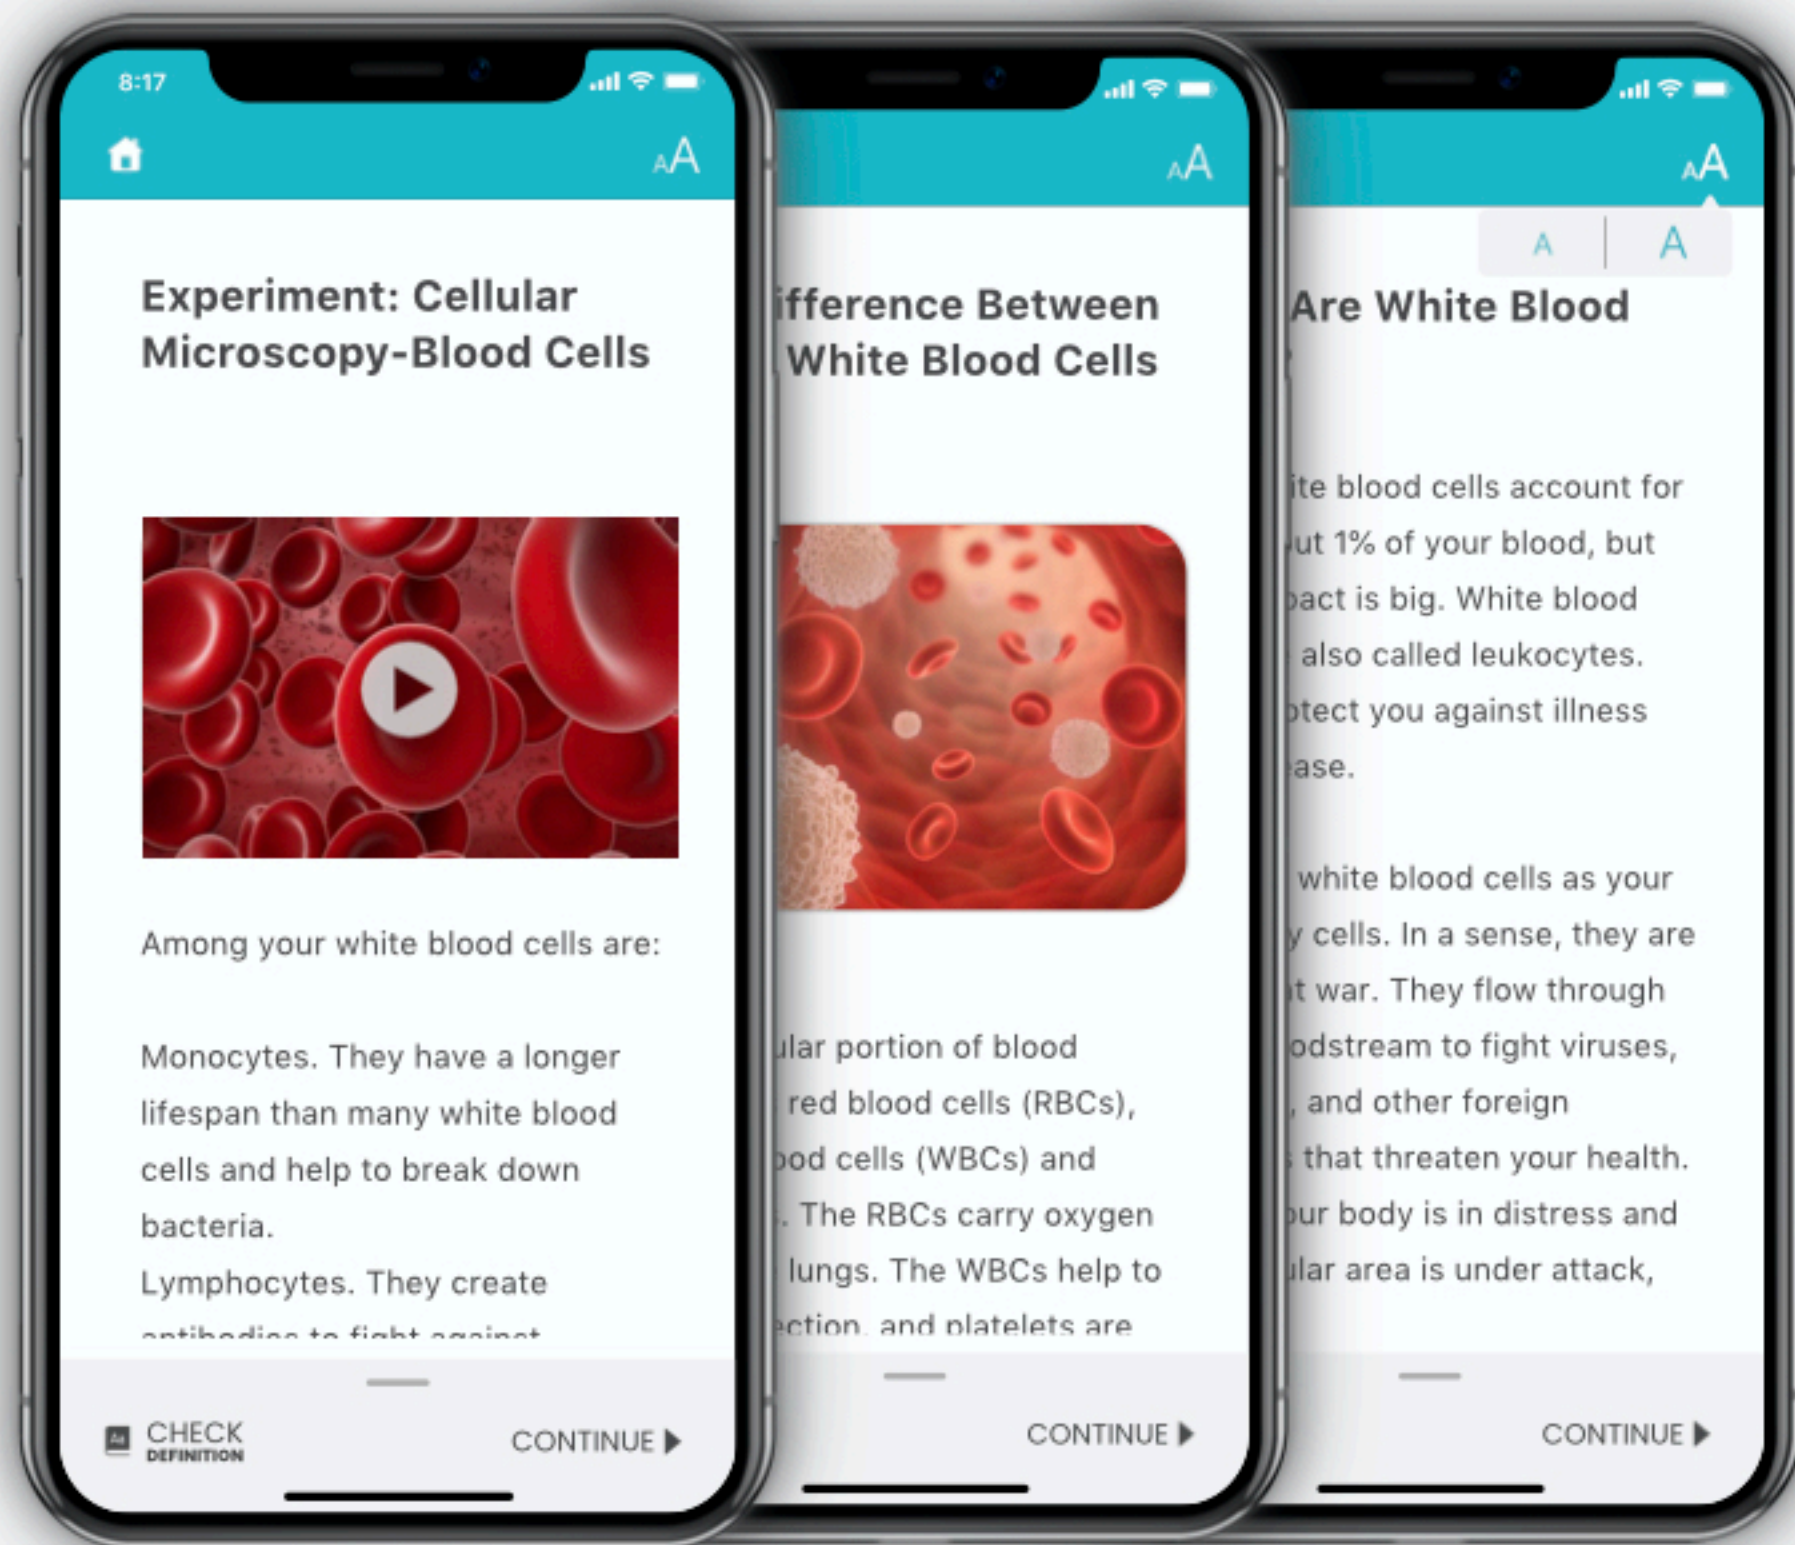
8:17

AA

Experiment: Cellular Microscopy-Blood Cells

Among your white blood cells are:

Monocytes. They have a longer lifespan than many white blood cells and help to break down bacteria.

Lymphocytes. They create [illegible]

CHECK DEFINITION

CONTINUE ▶

AA

ifference Between White Blood Cells

ılar portion of blood red blood cells (RBCs), ɔod cells (WBCs) and . The RBCs carry oxygen lungs. The WBCs help to ction, and platelets are

CONTINUE ▶

AA

A | A

Are White Blood

ite blood cells account for ut 1% of your blood, but pact is big. White blood also called leukocytes. otect you against illness ase.

white blood cells as your y cells. In a sense, they are t war. They flow through odstream to fight viruses, , and other foreign that threaten your health. our body is in distress and ılar area is under attack,

CONTINUE ▶